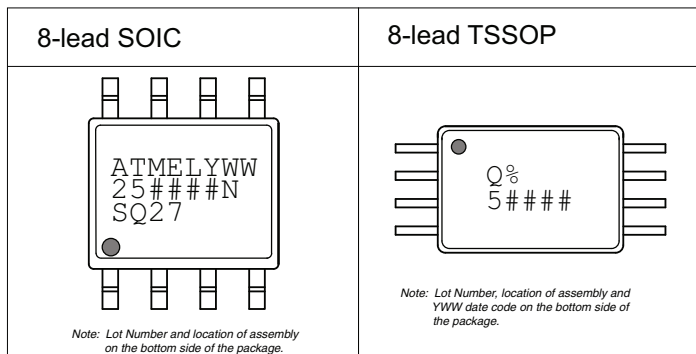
| 8-lead SOIC | 8-lead TSSOP |
|---|---|
| ATMELYWW<br>25####N<br>SQ27<br><br>Note: Lot Number and location of assembly on the bottom side of the package. | Q%<br>5####<br><br>Note: Lot Number, location of assembly and YWW date code on the bottom side of the package. |